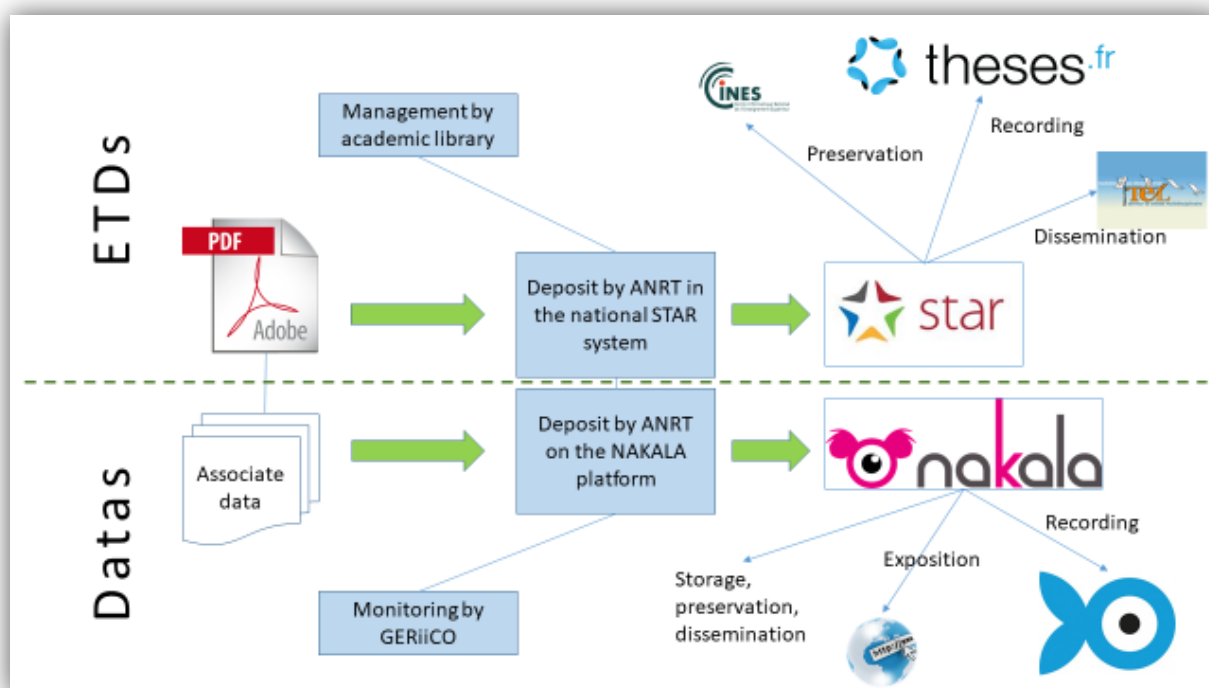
ETDs

Management by academic library

CINES

theses.fr

Recording

Preservation

Dissemination

PDF

Adobe

Deposit by ANRT in the national STAR system

star

Datas

Associate data

Deposit by ANRT on the NAKALA platform

nakala

Recording

Exposition

Storage, preservation, dissemination

Monitoring by GERiiCO